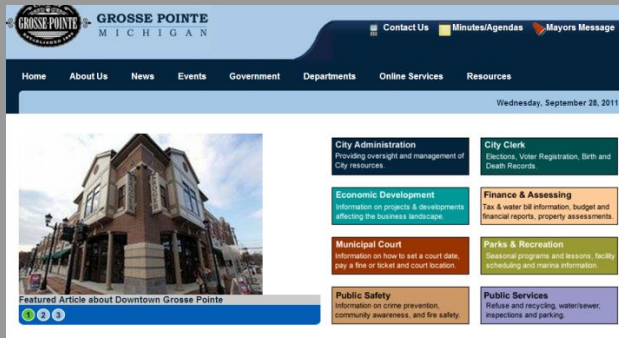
GROSSE POINTE
ESTABLISHED 1880

GROSSE POINTE
MICHIGAN

Contact Us Minutes/Agendas Mayors Message

Home About Us News Events Government Departments Online Services Resources

Wednesday, September 28, 2011

Featured Article about Downtown Grosse Pointe

1 2 3

City Administration
Providing oversight and management of City resources.

City Clerk
Elections, Voter Registration, Birth and Death Records.

Economic Development
Information on projects & developments affecting the business landscape.

Finance & Assessing
Tax & water bill information, budget and financial reports, property assessments.

Municipal Court
Information on how to set a court date, pay a fine or ticket and court location.

Parks & Recreation
Seasonal programs and lessons, facility scheduling and marina information.

Public Safety
Information on crime prevention, community awareness, and fire safety.

Public Services
Refuse and recycling, water/sewer, inspections and parking.